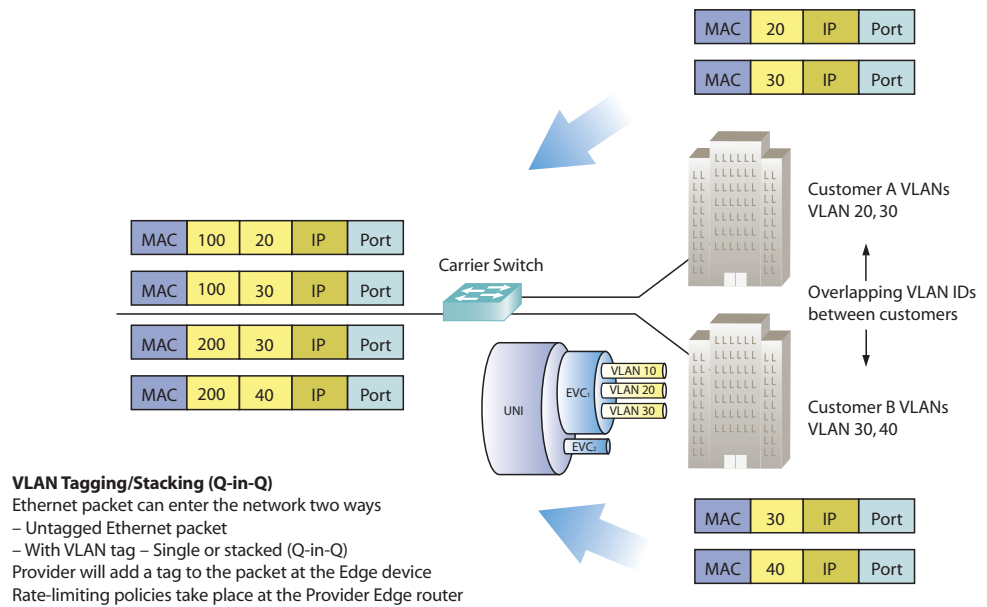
| MAC | 20 | IP | Port |
|---|---|---|---|

| MAC | 30 | IP | Port |
|---|---|---|---|

Customer A VLANs
VLAN 20, 30

| MAC | 100 | 20 | IP | Port |
|---|---|---|---|---|

| MAC | 100 | 30 | IP | Port |
|---|---|---|---|---|

| MAC | 200 | 30 | IP | Port |
|---|---|---|---|---|

| MAC | 200 | 40 | IP | Port |
|---|---|---|---|---|

Carrier Switch

Overlapping VLAN IDs between customers

UNI

$EVC_1$

VLAN 10

VLAN 20

VLAN 30

$EVC_2$

Customer B VLANs
VLAN 30, 40

**VLAN Tagging/Stacking (Q-in-Q)**
Ethernet packet can enter the network two ways
– Untagged Ethernet packet
– With VLAN tag – Single or stacked (Q-in-Q)
Provider will add a tag to the packet at the Edge device
Rate-limiting policies take place at the Provider Edge router

| MAC | 30 | IP | Port |
|---|---|---|---|

| MAC | 40 | IP | Port |
|---|---|---|---|